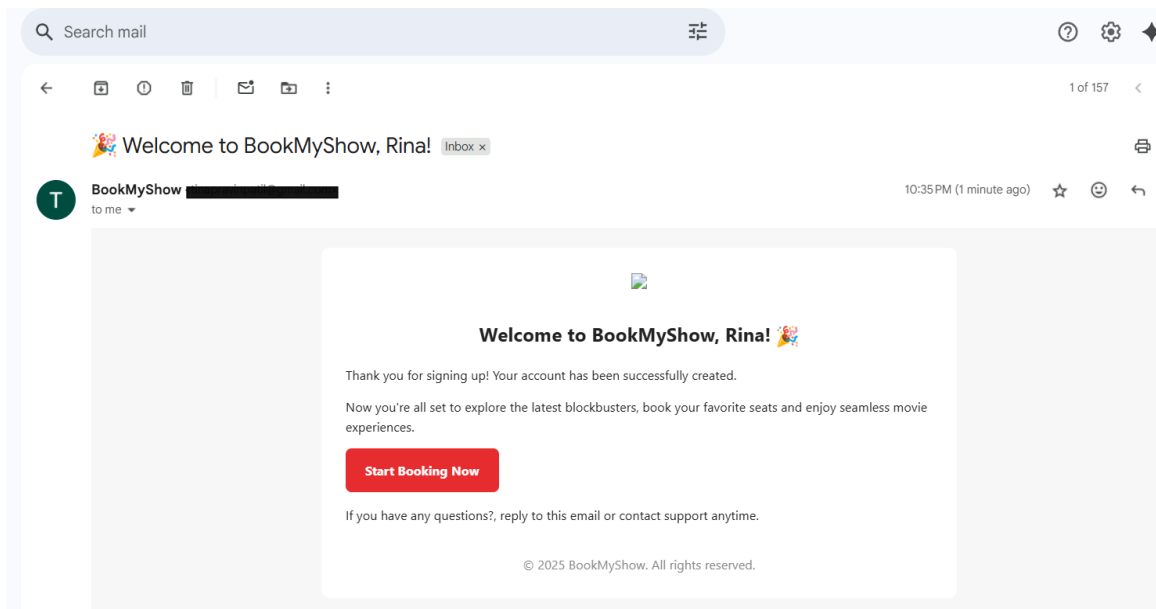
Search mail

1 of 157

🎉 Welcome to BookMyShow, Rina! Inbox ×

T

BookMyShow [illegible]

to me

10:35 PM (1 minute ago)

Welcome to BookMyShow, Rina! 🎉

Thank you for signing up! Your account has been successfully created.

Now you're all set to explore the latest blockbusters, book your favorite seats and enjoy seamless movie experiences.

Start Booking Now

If you have any questions?, reply to this email or contact support anytime.

© 2025 BookMyShow. All rights reserved.